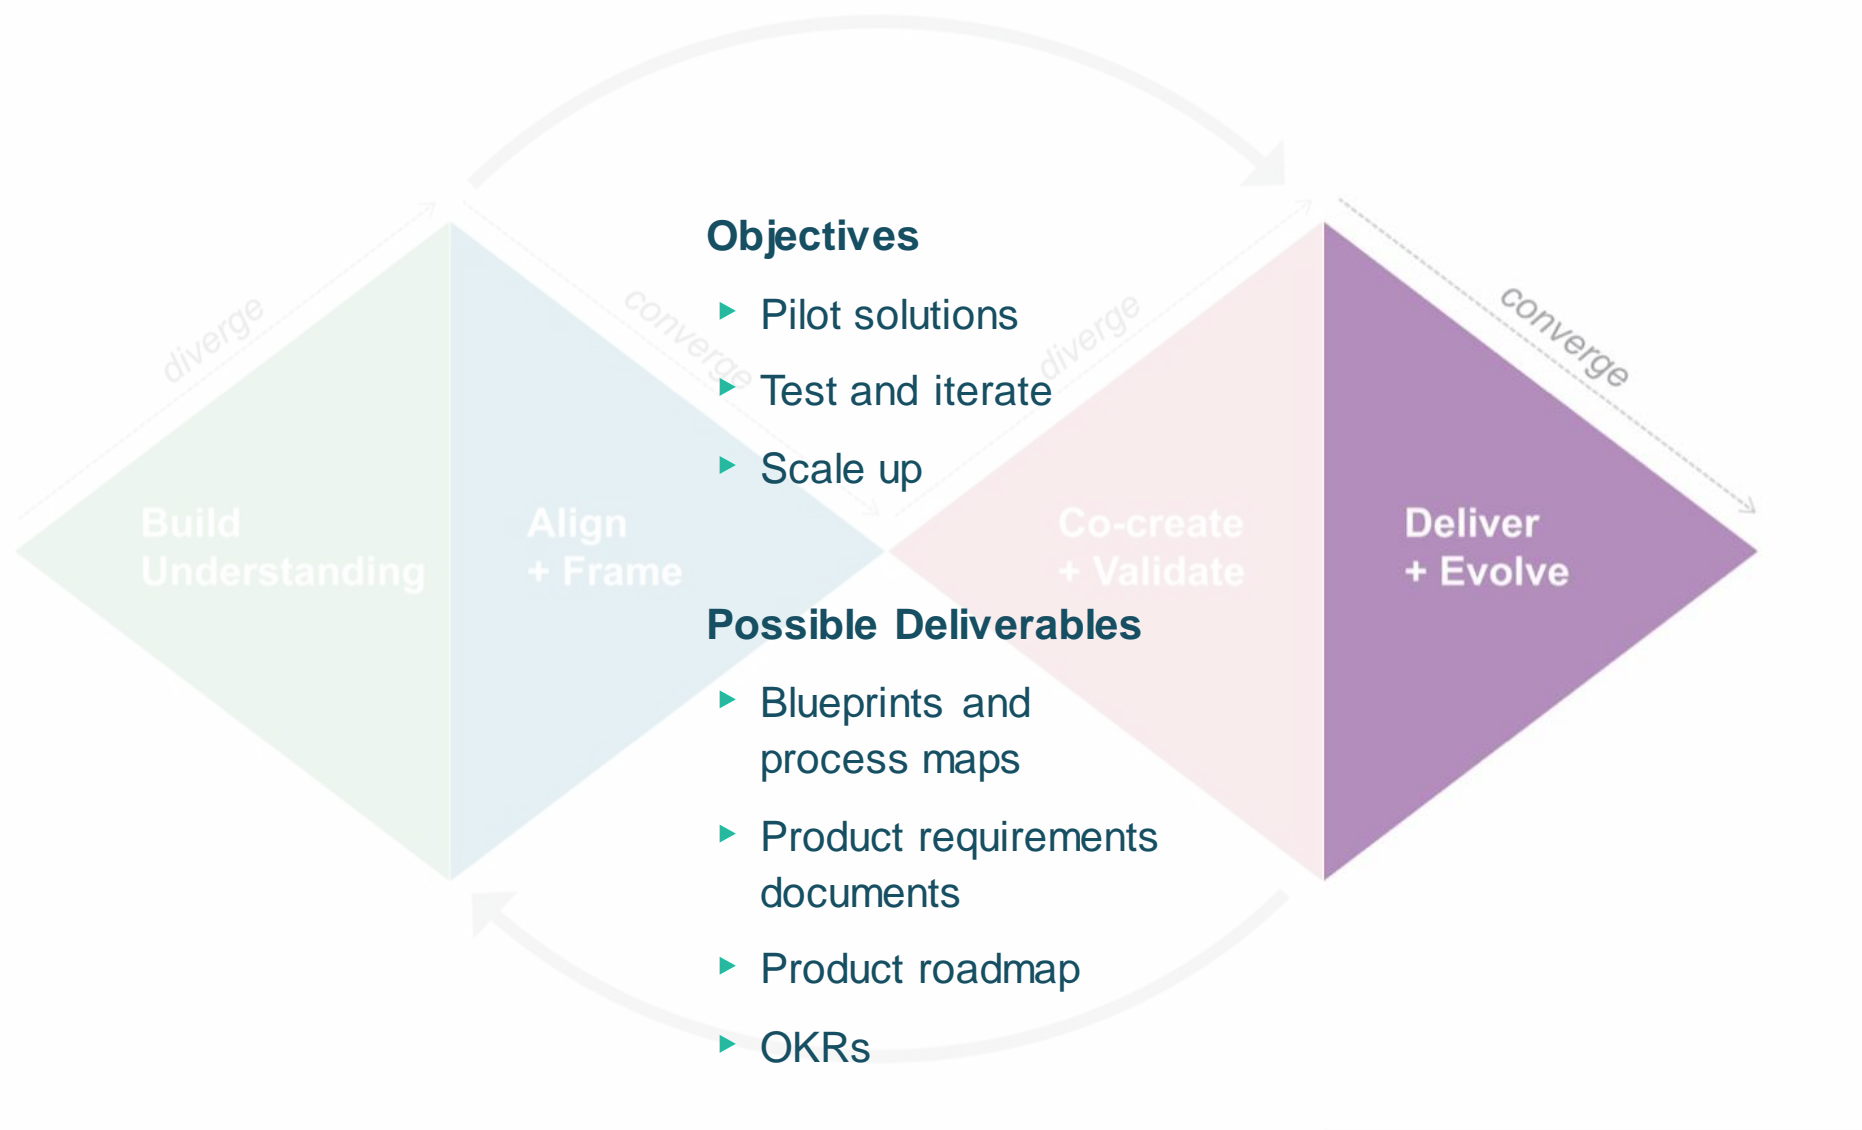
diverge

Build Understanding

converge

Align + Frame

Objectives

- Pilot solutions
- Test and iterate
- Scale up

diverge

Co-create + Validate

converge

Deliver + Evolve

Possible Deliverables

- Blueprints and process maps
- Product requirements documents
- Product roadmap
- OKRs